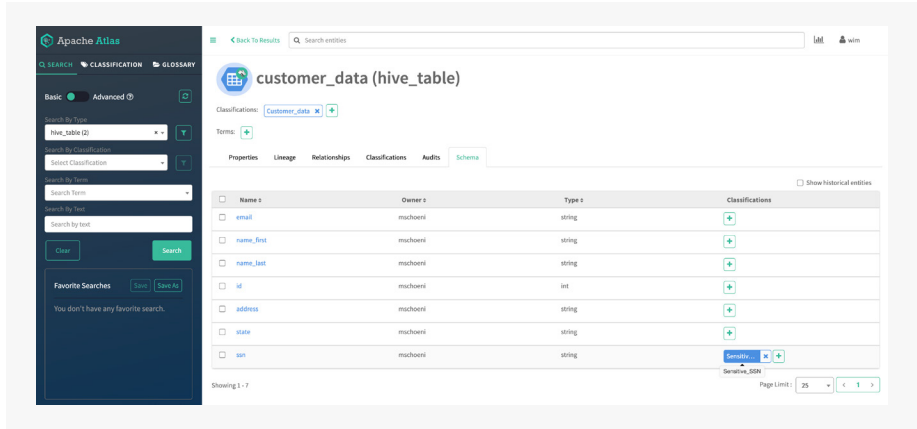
Apache Atlas

SEARCH CLASSIFICATION GLOSSARY

Basic Advanced

Search By Type
hive_table (2)

Search By Classification
Select Classification

Search By Term
Search Term

Search By Text
Search by text

Clear Search

Favorite Searches Save Save As

You don't have any favorite search.

Back To Results Search entities

wim

customer_data (hive_table)

Classifications: Customer_data

Terms:

Properties Lineage Relationships Classifications Audits Schema

Show historical entities

| Name | Owner | Type | Classifications |
|---|---|---|---|
| email | mschoeni | string | + |
| name_first | mschoeni | string | + |
| name_last | mschoeni | string | + |
| id | mschoeni | int | + |
| address | mschoeni | string | + |
| state | mschoeni | string | + |
| ssn | mschoeni | string | Sensitiv... Sensitive_SSN |

Showing 1 - 7

Page Limit: 25 1